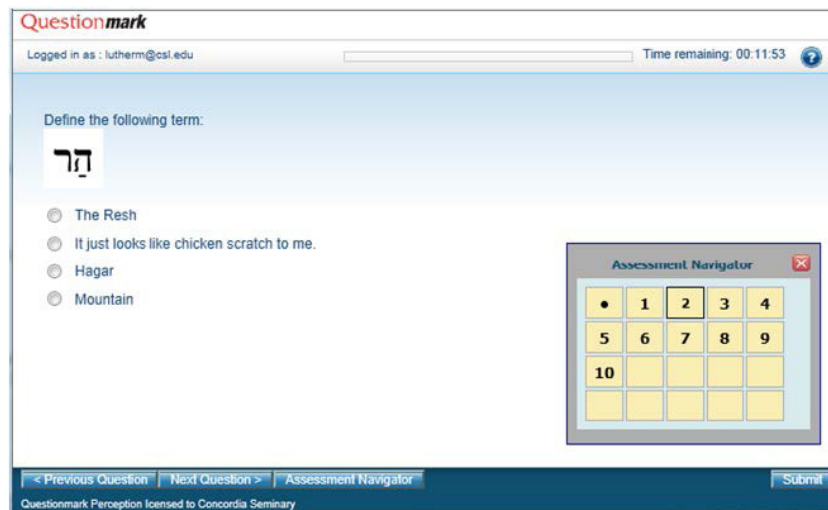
Questionmark

Logged in as : lutherm@csl.edu

Time remaining: 00:11:53

Define the following term:

הַר

The Resh

It just looks like chicken scratch to me.

Hagar

Mountain

Assessment Navigator

| • | 1 | 2 | 3 | 4 |
|---|---|---|---|---|
| 5 | 6 | 7 | 8 | 9 |
| 10 | | | | |
| | | | | |

< Previous Question | Next Question > | Assessment Navigator

Submit

Questionmark Perception licensed to Concordia Seminary